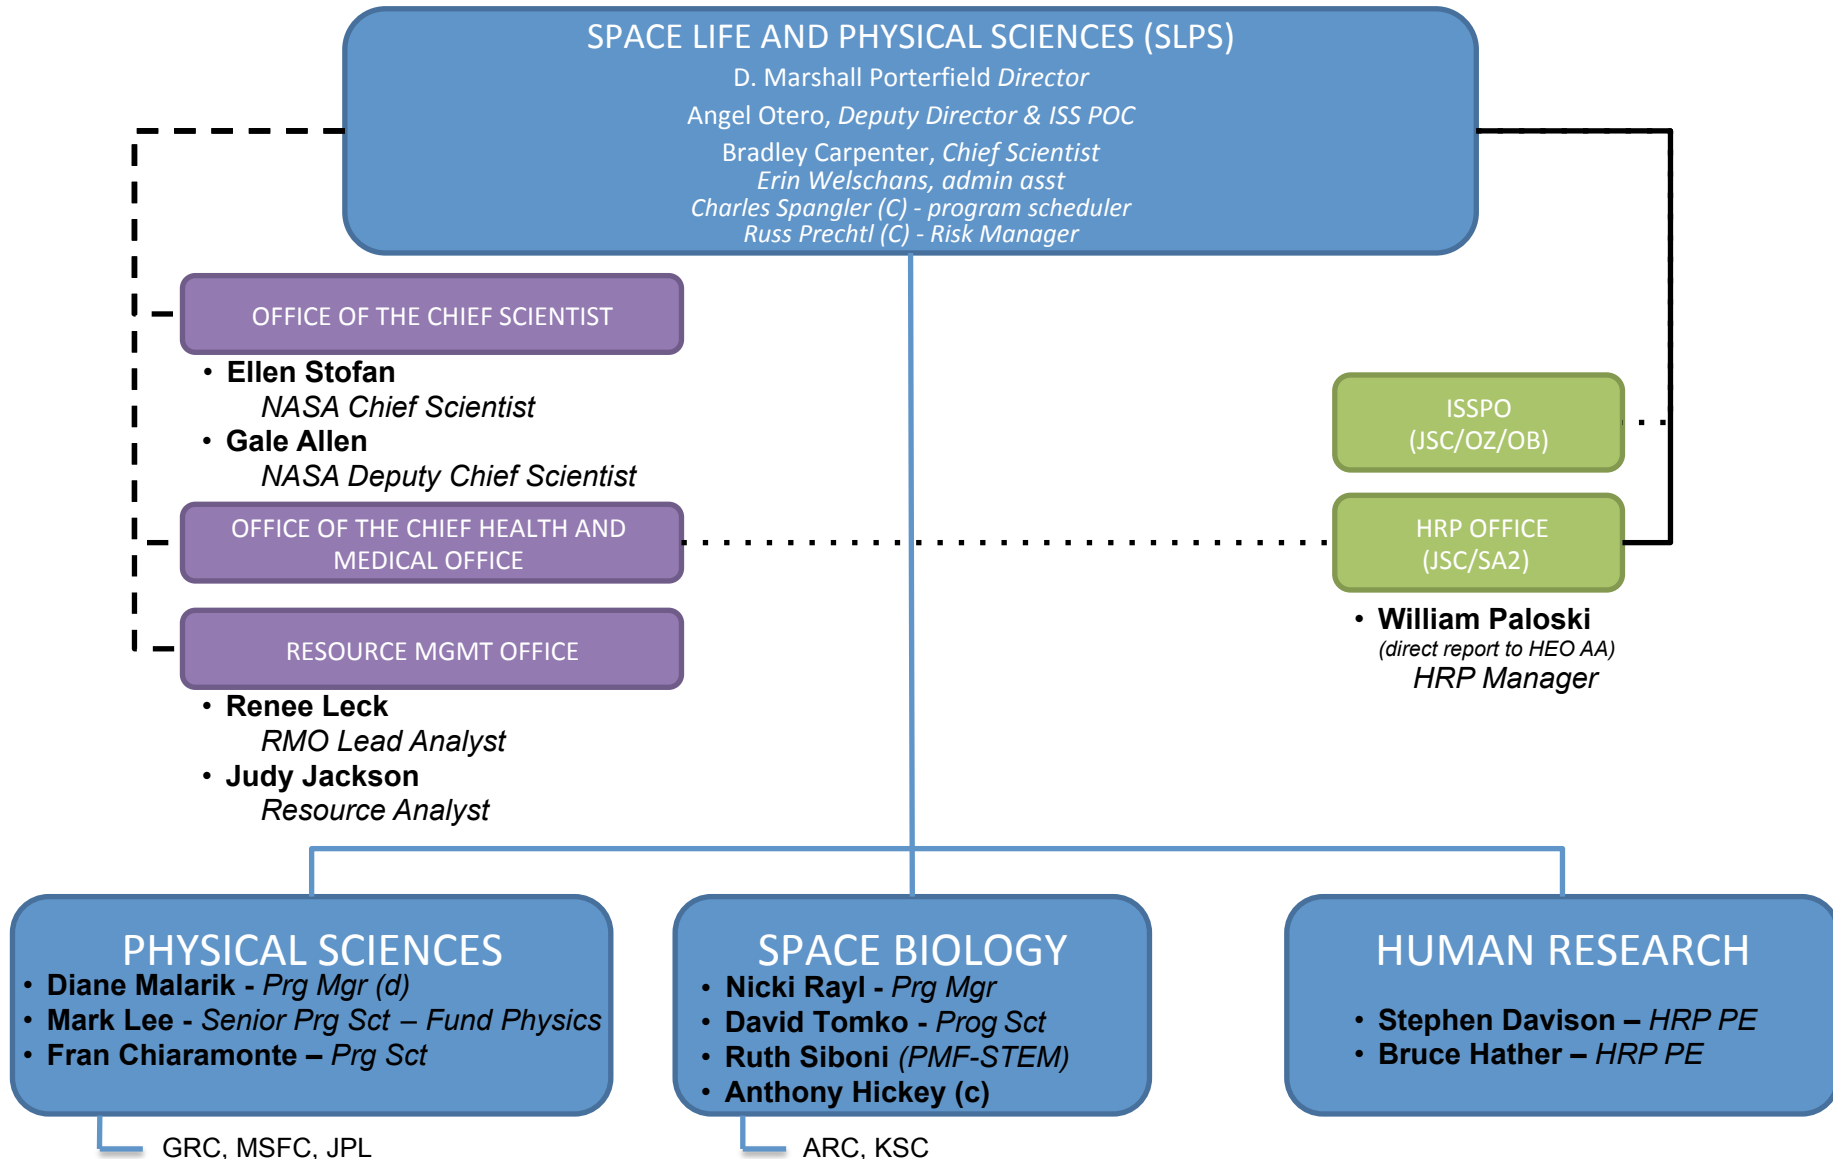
SPACE LIFE AND PHYSICAL SCIENCES (SLPS)
D. Marshall Porterfield Director
Angel Otero, Deputy Director & ISS POC
Bradley Carpenter, Chief Scientist
Erin Welschans, admin asst
Charles Spangler (C) - program scheduler
Russ Prechtl (C) - Risk Manager

OFFICE OF THE CHIEF SCIENTIST

• Ellen Stofan
NASA Chief Scientist
• Gale Allen
NASA Deputy Chief Scientist

OFFICE OF THE CHIEF HEALTH AND MEDICAL OFFICE

RESOURCE MGMT OFFICE

• Renee Leck
RMO Lead Analyst
• Judy Jackson
Resource Analyst

ISSPO
(JSC/OZ/OB)

HRP OFFICE
(JSC/SA2)

• William Paloski
(direct report to HEO AA)
HRP Manager

PHYSICAL SCIENCES
• Diane Malarik - Prg Mgr (d)
• Mark Lee - Senior Prg Sct – Fund Physics
• Fran Chiaramonte – Prg Sct

GRC, MSFC, JPL

SPACE BIOLOGY
• Nicki Rayl - Prg Mgr
• David Tomko - Prog Sct
• Ruth Siboni (PMF-STEM)
• Anthony Hickey (c)

ARC, KSC

HUMAN RESEARCH
• Stephen Davison – HRP PE
• Bruce Hather – HRP PE